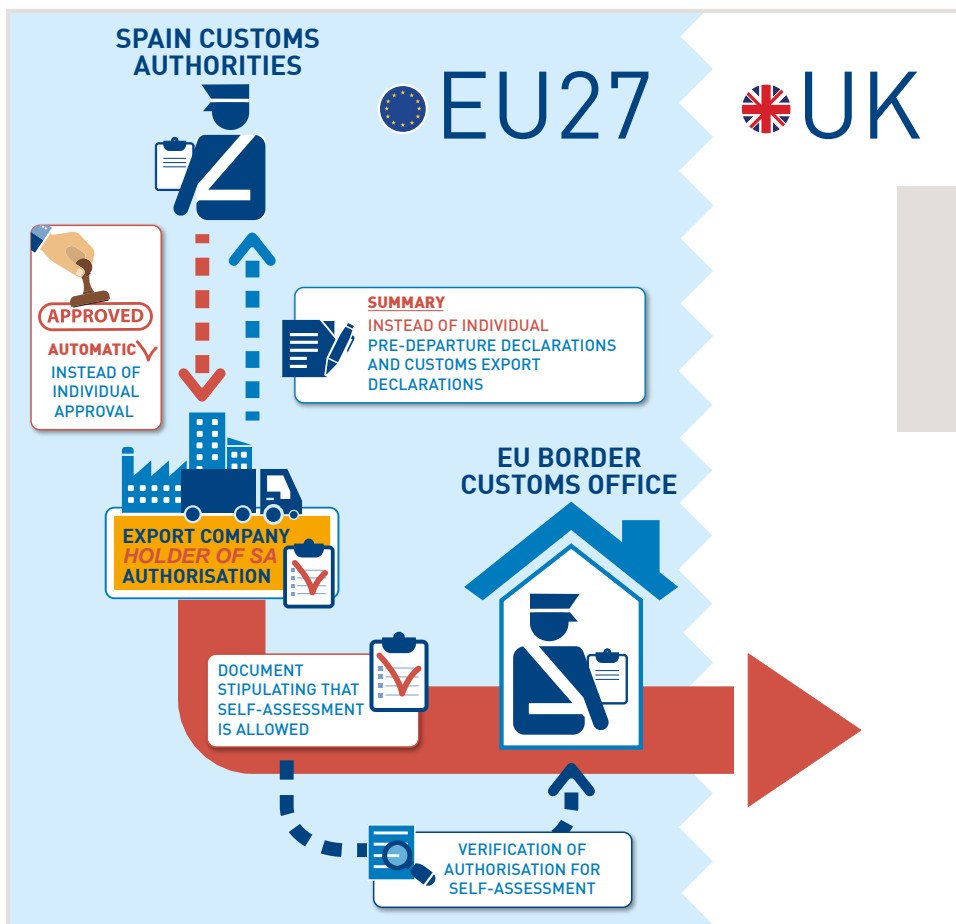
SPAIN CUSTOMS AUTHORITIES

EU27

UK

APPROVED

AUTOMATIC

INSTEAD OF INDIVIDUAL APPROVAL

SUMMARY

INSTEAD OF INDIVIDUAL PRE-DEPARTURE DECLARATIONS AND CUSTOMS EXPORT DECLARATIONS

EU BORDER CUSTOMS OFFICE

EXPORT COMPANY HOLDER OF SA AUTHORISATION

DOCUMENT STIPULATING THAT SELF-ASSESSMENT IS ALLOWED

VERIFICATION OF AUTHORISATION FOR SELF-ASSESSMENT